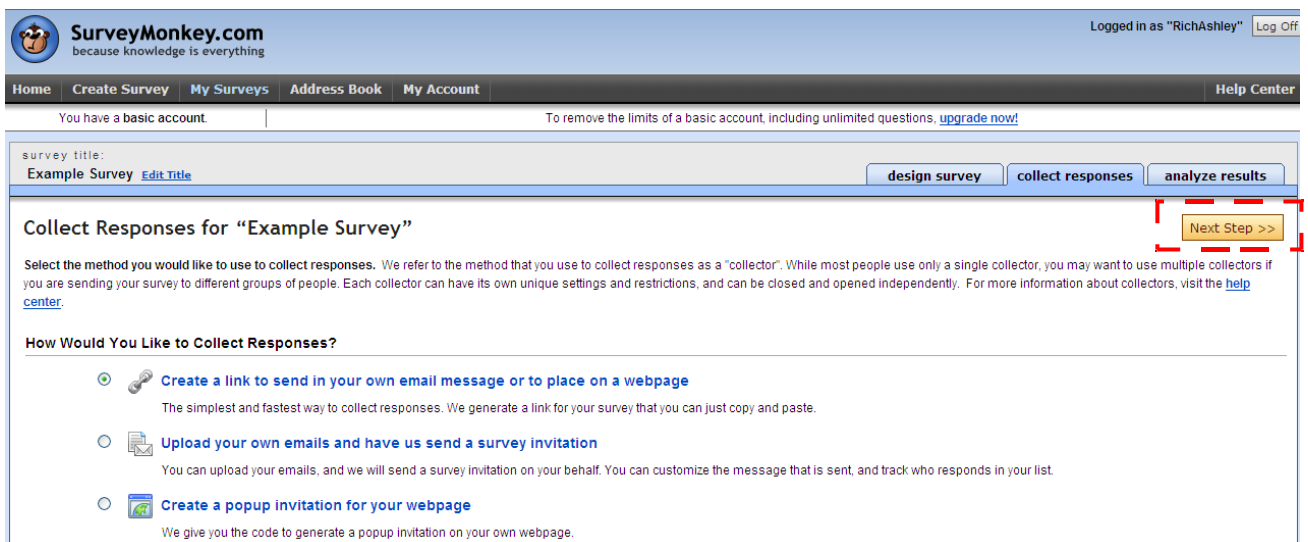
SurveyMonkey.com
because knowledge is everything

Logged in as "RichAshley" Log Off

Home | Create Survey | My Surveys | Address Book | My Account | Help Center

You have a basic account.

To remove the limits of a basic account, including unlimited questions, upgrade now!

survey title:
Example Survey Edit Title

design survey | collect responses | analyze results

Collect Responses for “Example Survey”

Next Step >>

Select the method you would like to use to collect responses. We refer to the method that you use to collect responses as a "collector". While most people use only a single collector, you may want to use multiple collectors if you are sending your survey to different groups of people. Each collector can have its own unique settings and restrictions, and can be closed and opened independently. For more information about collectors, visit the help center.

How Would You Like to Collect Responses?

Create a link to send in your own email message or to place on a webpage
The simplest and fastest way to collect responses. We generate a link for your survey that you can just copy and paste.

Upload your own emails and have us send a survey invitation
You can upload your emails, and we will send a survey invitation on your behalf. You can customize the message that is sent, and track who responds in your list.

Create a popup invitation for your webpage
We give you the code to generate a popup invitation on your own webpage.